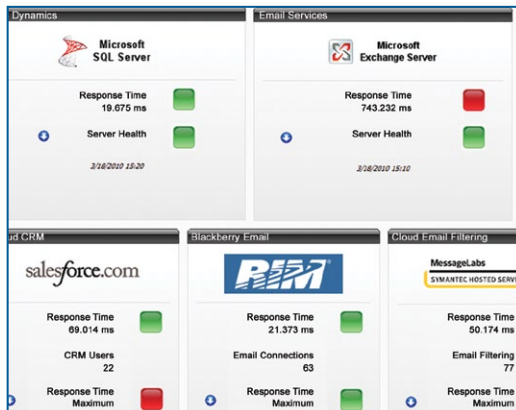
Dynamics

Microsoft SQL Server

Response Time 19.675 ms

Server Health

3/18/2010 15:20

Email Services

Microsoft Exchange Server

Response Time 743.232 ms

Server Health

3/18/2010 15:10

ud CRM

salesforce.com

Response Time 69.014 ms

CRM Users 22

Response Time Maximum

Blackberry Email

RIM

Response Time 21.373 ms

Email Connections 63

Response Time Maximum

Cloud Email Filtering

MessageLabs SYMANTEC HOSTED SERV

Response Time 50.174 ms

Email Filtering 77

Response Time Maximum